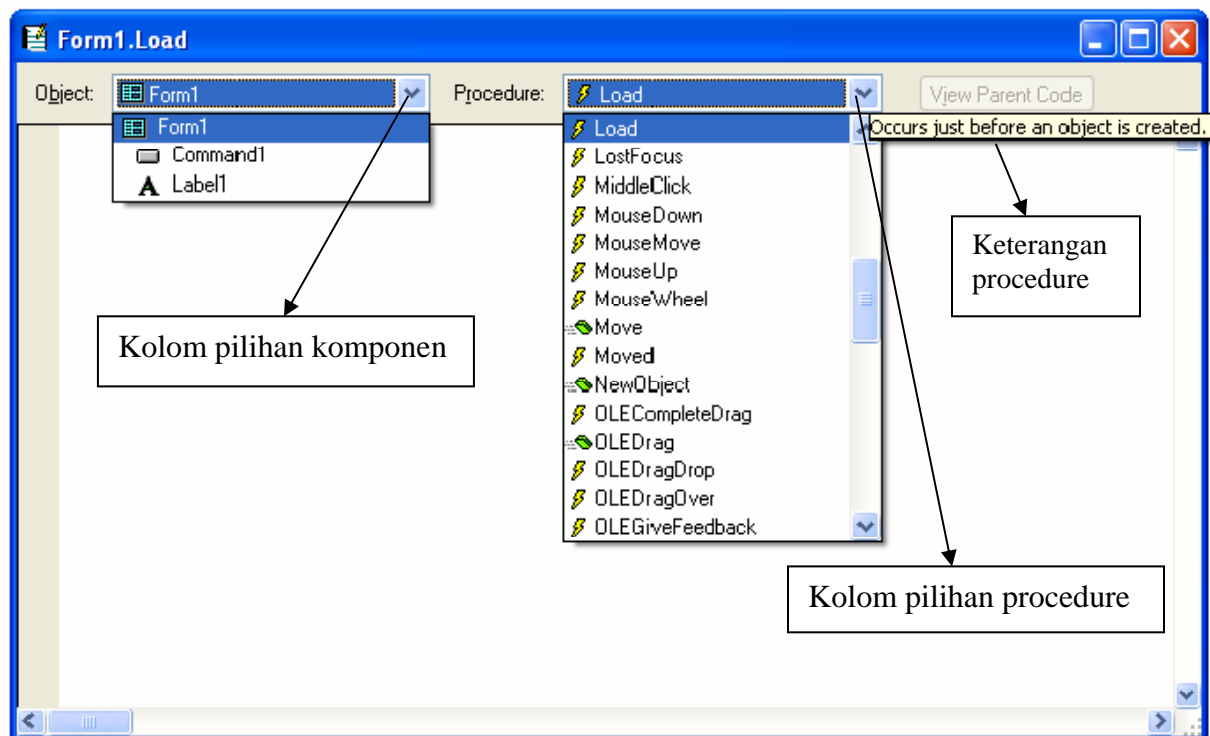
Form1.Load

Object: Form1

Procedure: Load

View Parent Code

Form1
Command1
Label1

Load
LostFocus
MiddleClick
MouseDown
MouseMove
MouseUp
MouseWheel
Move
Moved
NewObject
OLECompleteDrag
OLEDrag
OLEDragDrop
OLEDragOver
OLEGiveFeedback

Occurs just before an object is created.

Keterangan procedure

Kolom pilihan komponen

Kolom pilihan procedure